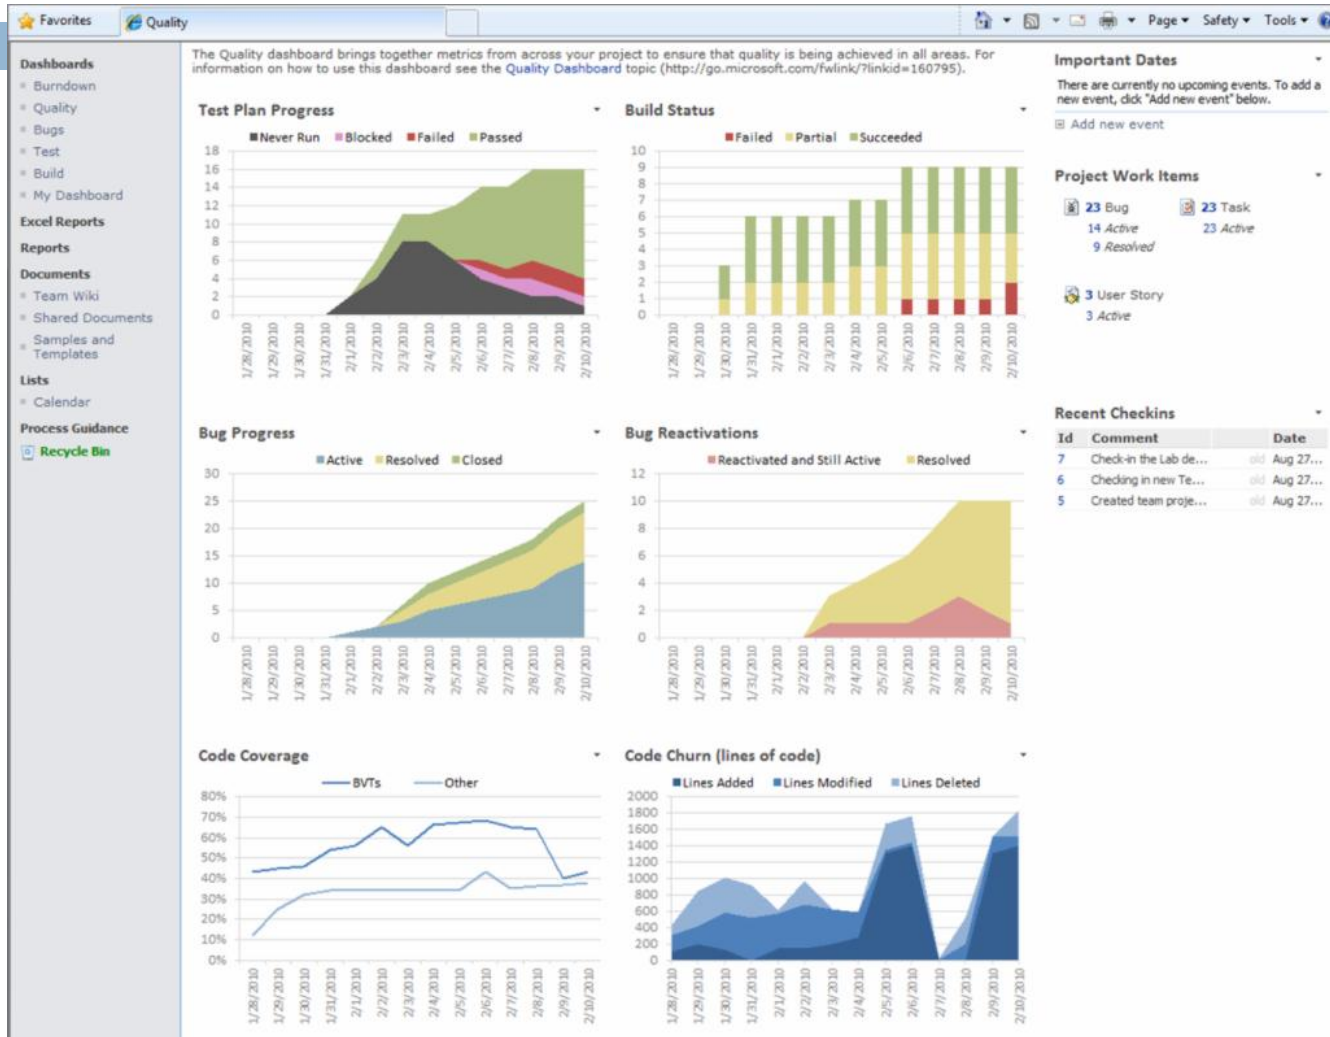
Favorites
Quality
Page ▾ Safety ▾ Tools ▾

Dashboards
Burndown
Quality
Bugs
Test
Build
My Dashboard
Excel Reports
Reports
Documents
Team Wiki
Shared Documents
Samples and Templates
Lists
Calendar
Process Guidance
Recycle Bin

The Quality dashboard brings together metrics from across your project to ensure that quality is being achieved in all areas. For information on how to use this dashboard see the Quality Dashboard topic (http://go.microsoft.com/fwlink/?linkid=160795).

Test Plan Progress
Never Run Blocked Failed Passed
18 16 14 12 10 8 6 4 2 0
1/28/2010 1/29/2010 1/30/2010 1/31/2010 2/1/2010 2/2/2010 2/3/2010 2/4/2010 2/5/2010 2/6/2010 2/7/2010 2/8/2010 2/9/2010 2/10/2010

Build Status
Failed Partial Succeeded
10 9 8 7 6 5 4 3 2 1 0
1/28/2010 1/29/2010 1/30/2010 1/31/2010 2/1/2010 2/2/2010 2/3/2010 2/4/2010 2/5/2010 2/6/2010 2/7/2010 2/8/2010 2/9/2010 2/10/2010

Bug Progress
Active Resolved Closed
30 25 20 15 10 5 0
1/28/2010 1/29/2010 1/30/2010 1/31/2010 2/1/2010 2/2/2010 2/3/2010 2/4/2010 2/5/2010 2/6/2010 2/7/2010 2/8/2010 2/9/2010 2/10/2010

Bug Reactivations
Reactivated and Still Active Resolved
12 10 8 6 4 2 0
1/28/2010 1/29/2010 1/30/2010 1/31/2010 2/1/2010 2/2/2010 2/3/2010 2/4/2010 2/5/2010 2/6/2010 2/7/2010 2/8/2010 2/9/2010 2/10/2010

Code Coverage
BVTs Other
80% 70% 60% 50% 40% 30% 20% 10% 0%
1/28/2010 1/29/2010 1/30/2010 1/31/2010 2/1/2010 2/2/2010 2/3/2010 2/4/2010 2/5/2010 2/6/2010 2/7/2010 2/8/2010 2/9/2010 2/10/2010

Code Churn (lines of code)
Lines Added Lines Modified Lines Deleted
2000 1800 1600 1400 1200 1000 800 600 400 200 0
1/28/2010 1/29/2010 1/30/2010 1/31/2010 2/1/2010 2/2/2010 2/3/2010 2/4/2010 2/5/2010 2/6/2010 2/7/2010 2/8/2010 2/9/2010 2/10/2010

Important Dates
There are currently no upcoming events. To add a new event, click "Add new event" below.
Add new event

Project Work Items
23 Bug
14 Active
9 Resolved
23 Task
23 Active
3 User Story
3 Active

Recent Checkins
| Id | Comment | | Date |
|---|---|---|---|
| 7 | Check-in the Lab de... | old | Aug 27... |
| 6 | Checking in new Te... | old | Aug 27... |
| 5 | Created team proje... | old | Aug 27... |